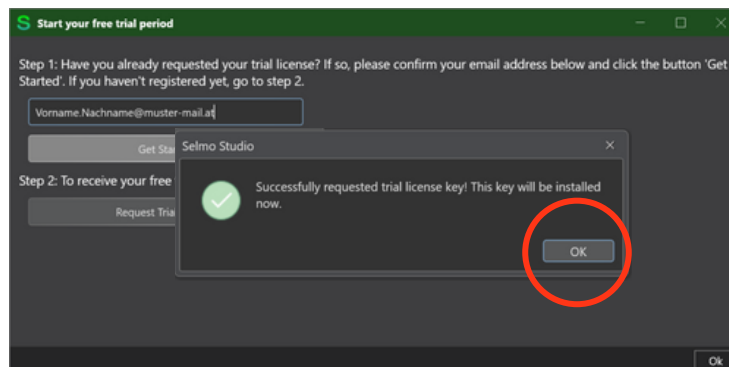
S Start your free trial period

Step 1: Have you already requested your trial license? If so, please confirm your email address below and click the button 'Get Started'. If you haven't registered yet, go to step 2.

Vorname.Nachname@muster-mail.at

Get Sta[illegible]

Step 2: To receive your free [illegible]

Request Tria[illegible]

Selmo Studio

Successfully requested trial license key! This key will be installed now.

OK

Ok